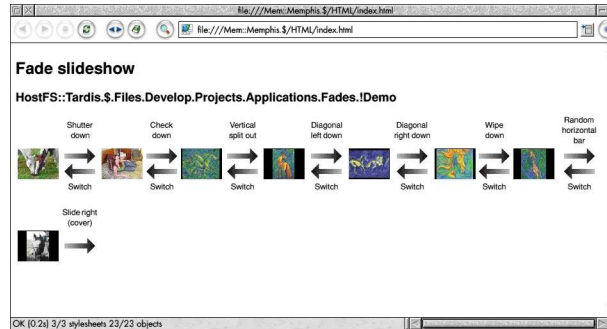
file:///Mem::Memphis.$/HTML/index.html

file:///Mem::Memphis.$/HTML/index.html

Fade slideshow

HostFS::Tardis.$.Files.Develop.Projects.Applications.Fades.!Demo

Shutter down

Switch

Check down

Switch

Vertical split out

Switch

Diagonal left down

Switch

Diagonal right down

Switch

Wipe down

Switch

Random horizontal bar

Switch

Slide right (cover)

OK (0.2s) 3/3 stylesheets 23/23 objects